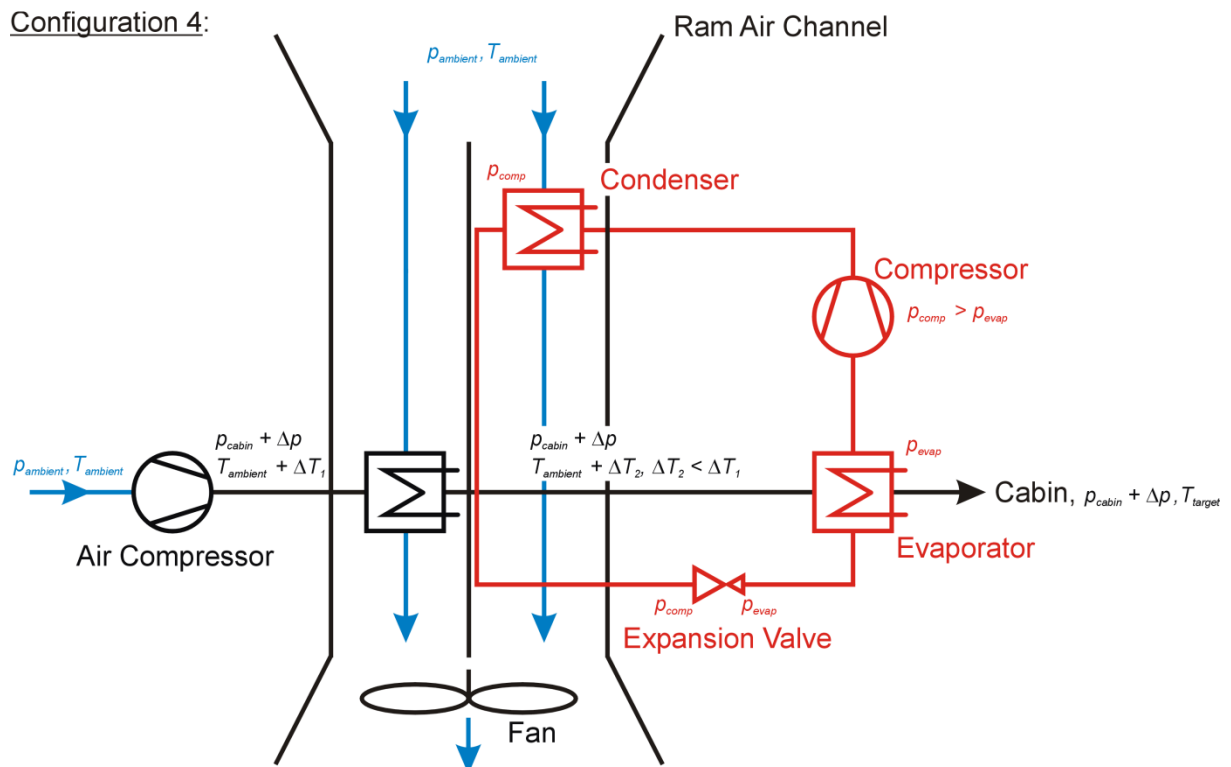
Configuration 4:

Ram Air Channel

$p_{ambient}, T_{ambient}$

$p_{comp}$

Condenser

Compressor

$p_{comp} > p_{evap}$

$p_{ambient}, T_{ambient}$

$p_{cabin} + \Delta p$
$T_{ambient} + \Delta T_1$

$p_{cabin} + \Delta p$
$T_{ambient} + \Delta T_2$, $\Delta T_2 < \Delta T_1$

$p_{evap}$

Cabin, $p_{cabin} + \Delta p, T_{target}$

Air Compressor

Evaporator

$p_{comp}$ $p_{evap}$

Expansion Valve

Fan